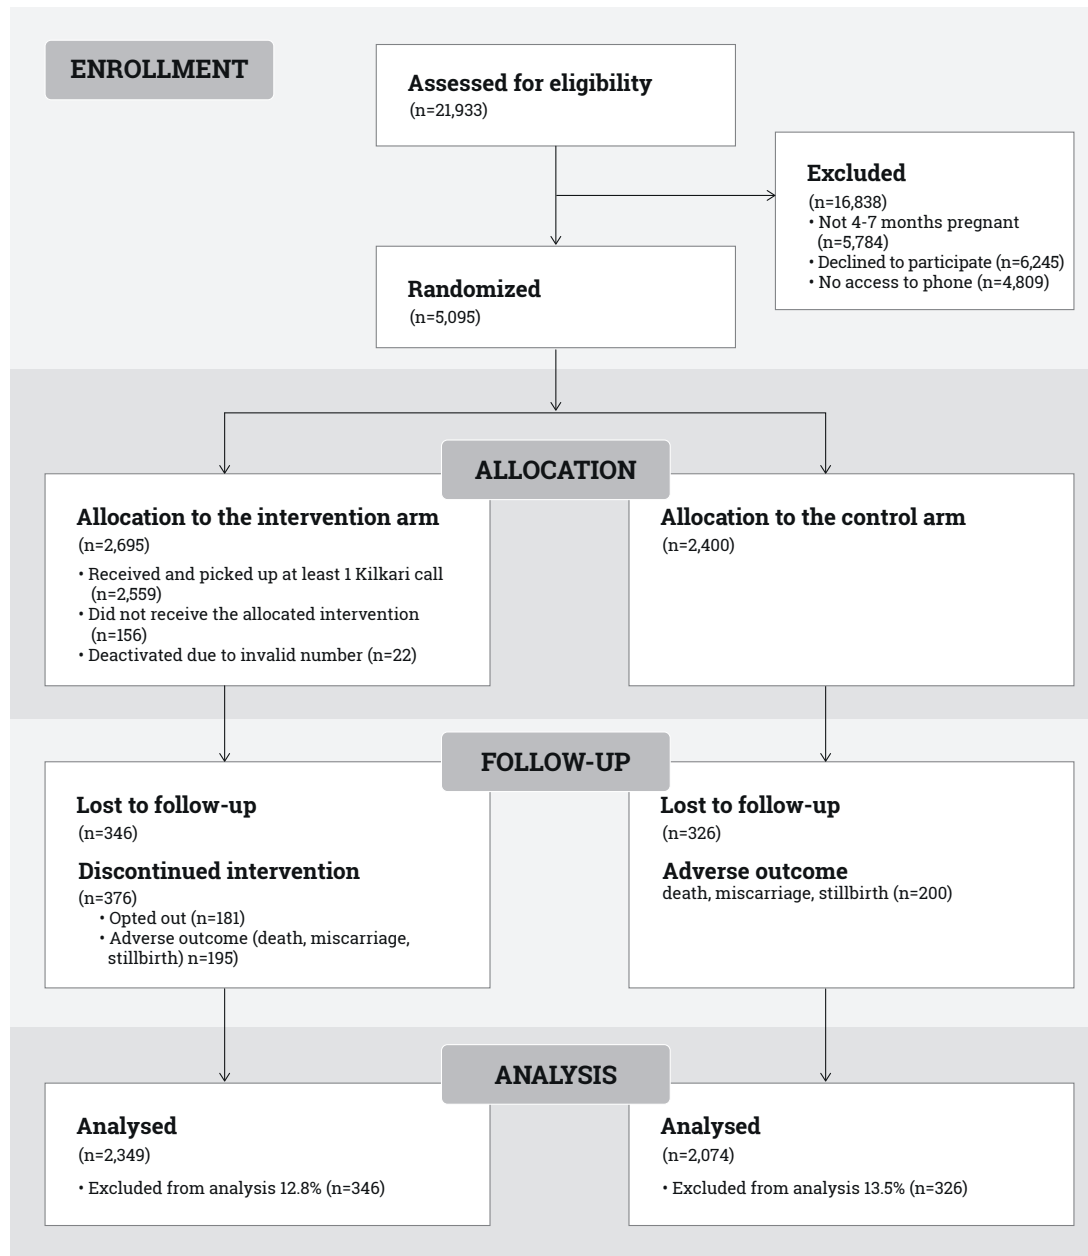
ENROLLMENT

Assessed for eligibility
(n=21,933)

Excluded
(n=16,838)
• Not 4-7 months pregnant (n=5,784)
• Declined to participate (n=6,245)
• No access to phone (n=4,809)

Randomized
(n=5,095)

ALLOCATION

Allocation to the intervention arm
(n=2,695)
• Received and picked up at least 1 Kilkari call (n=2,559)
• Did not receive the allocated intervention (n=156)
• Deactivated due to invalid number (n=22)

Allocation to the control arm
(n=2,400)

FOLLOW-UP

Lost to follow-up
(n=346)

Discontinued intervention
(n=376)
• Opted out (n=181)
• Adverse outcome (death, miscarriage, stillbirth) n=195)

Lost to follow-up
(n=326)

Adverse outcome
death, miscarriage, stillbirth (n=200)

ANALYSIS

Analysed
(n=2,349)
• Excluded from analysis 12.8% (n=346)

Analysed
(n=2,074)
• Excluded from analysis 13.5% (n=326)